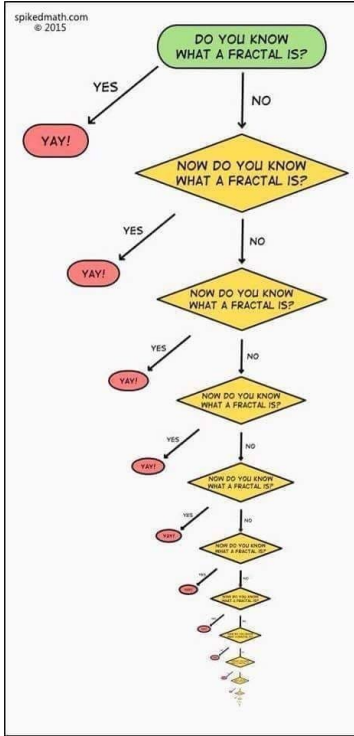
spikedmath.com
© 2015

DO YOU KNOW WHAT A FRACTAL IS?

YES

NO

YAY!

NOW DO YOU KNOW WHAT A FRACTAL IS?

YES

NO

YAY!

NOW DO YOU KNOW WHAT A FRACTAL IS?

YES

NO

YAY!

NOW DO YOU KNOW WHAT A FRACTAL IS?

YES

NO

YAY!

NOW DO YOU KNOW WHAT A FRACTAL IS?

YES

NO

YAY!

NOW DO YOU KNOW WHAT A FRACTAL IS?

YES

NO

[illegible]

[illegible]